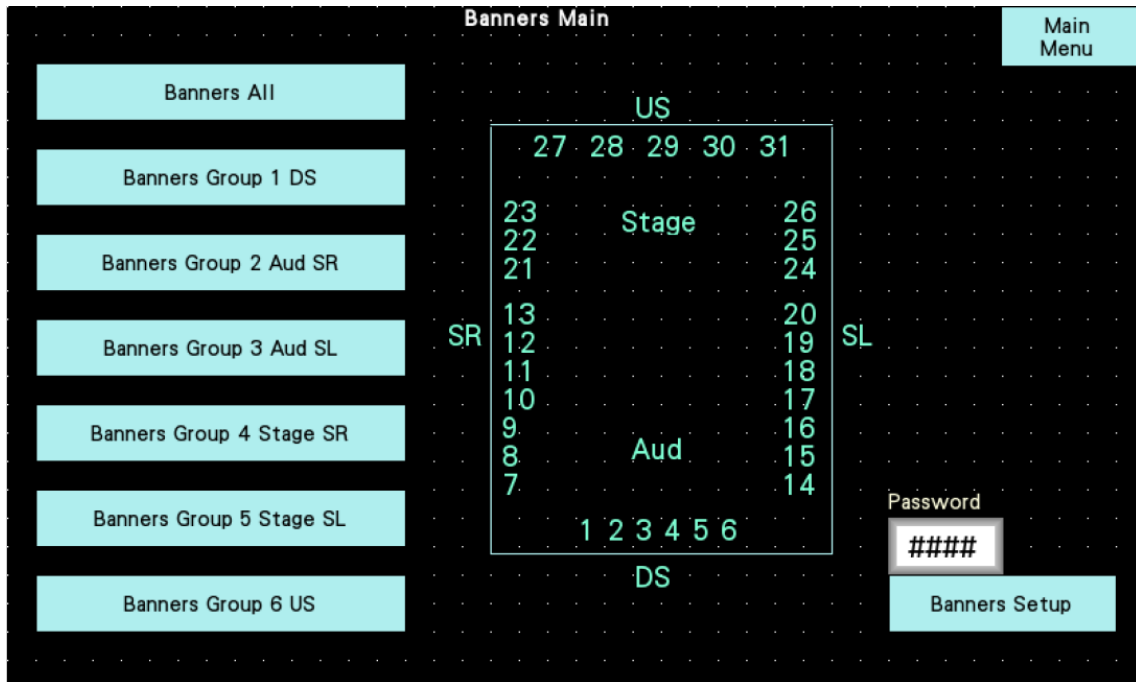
Banners Main

Main Menu

Banners All

Banners Group 1 DS

Banners Group 2 Aud SR

Banners Group 3 Aud SL

Banners Group 4 Stage SR

Banners Group 5 Stage SL

Banners Group 6 US

US

27 28 29 30 31

23
22
21

Stage

26
25
24

SR

13
12
11
10
9
8
7

Aud

20
19
18
17
16
15
14

SL

1 2 3 4 5 6

DS

Password

####

Banners Setup